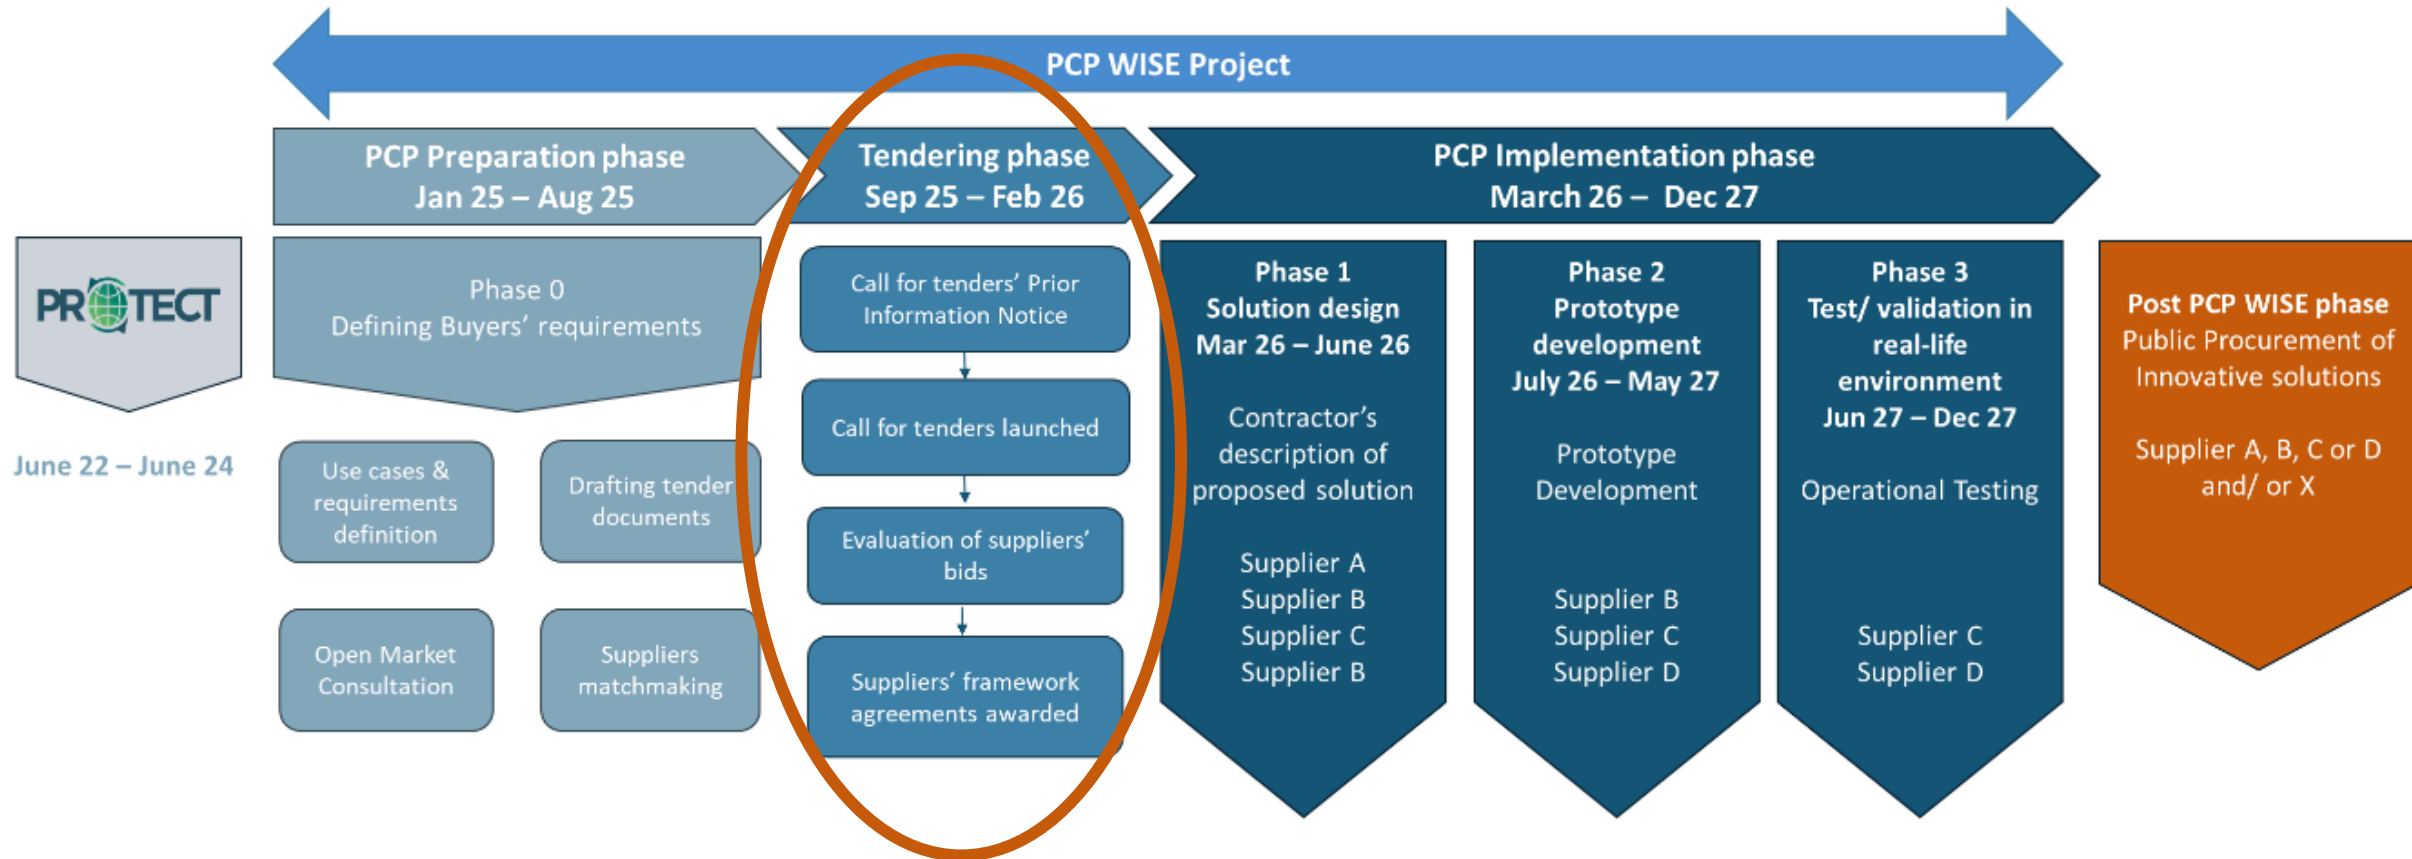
PCP WISE Project

PCP Preparation phase
Jan 25 – Aug 25

Tendering phase
Sep 25 – Feb 26

PCP Implementation phase
March 26 – Dec 27

PROTECT

June 22 – June 24

Phase 0
Defining Buyers' requirements

Use cases & requirements definition

Drafting tender documents

Open Market Consultation

Suppliers matchmaking

Call for tenders' Prior Information Notice

Call for tenders launched

Evaluation of suppliers' bids

Suppliers' framework agreements awarded

Phase 1
Solution design
Mar 26 – June 26

Contractor's description of proposed solution

Supplier A
Supplier B
Supplier C
Supplier B

Phase 2
Prototype development
July 26 – May 27

Prototype Development

Supplier B
Supplier C
Supplier D

Phase 3
Test/ validation in real-life environment
Jun 27 – Dec 27

Operational Testing

Supplier C
Supplier D

Post PCP WISE phase
Public Procurement of Innovative solutions

Supplier A, B, C or D and/ or X